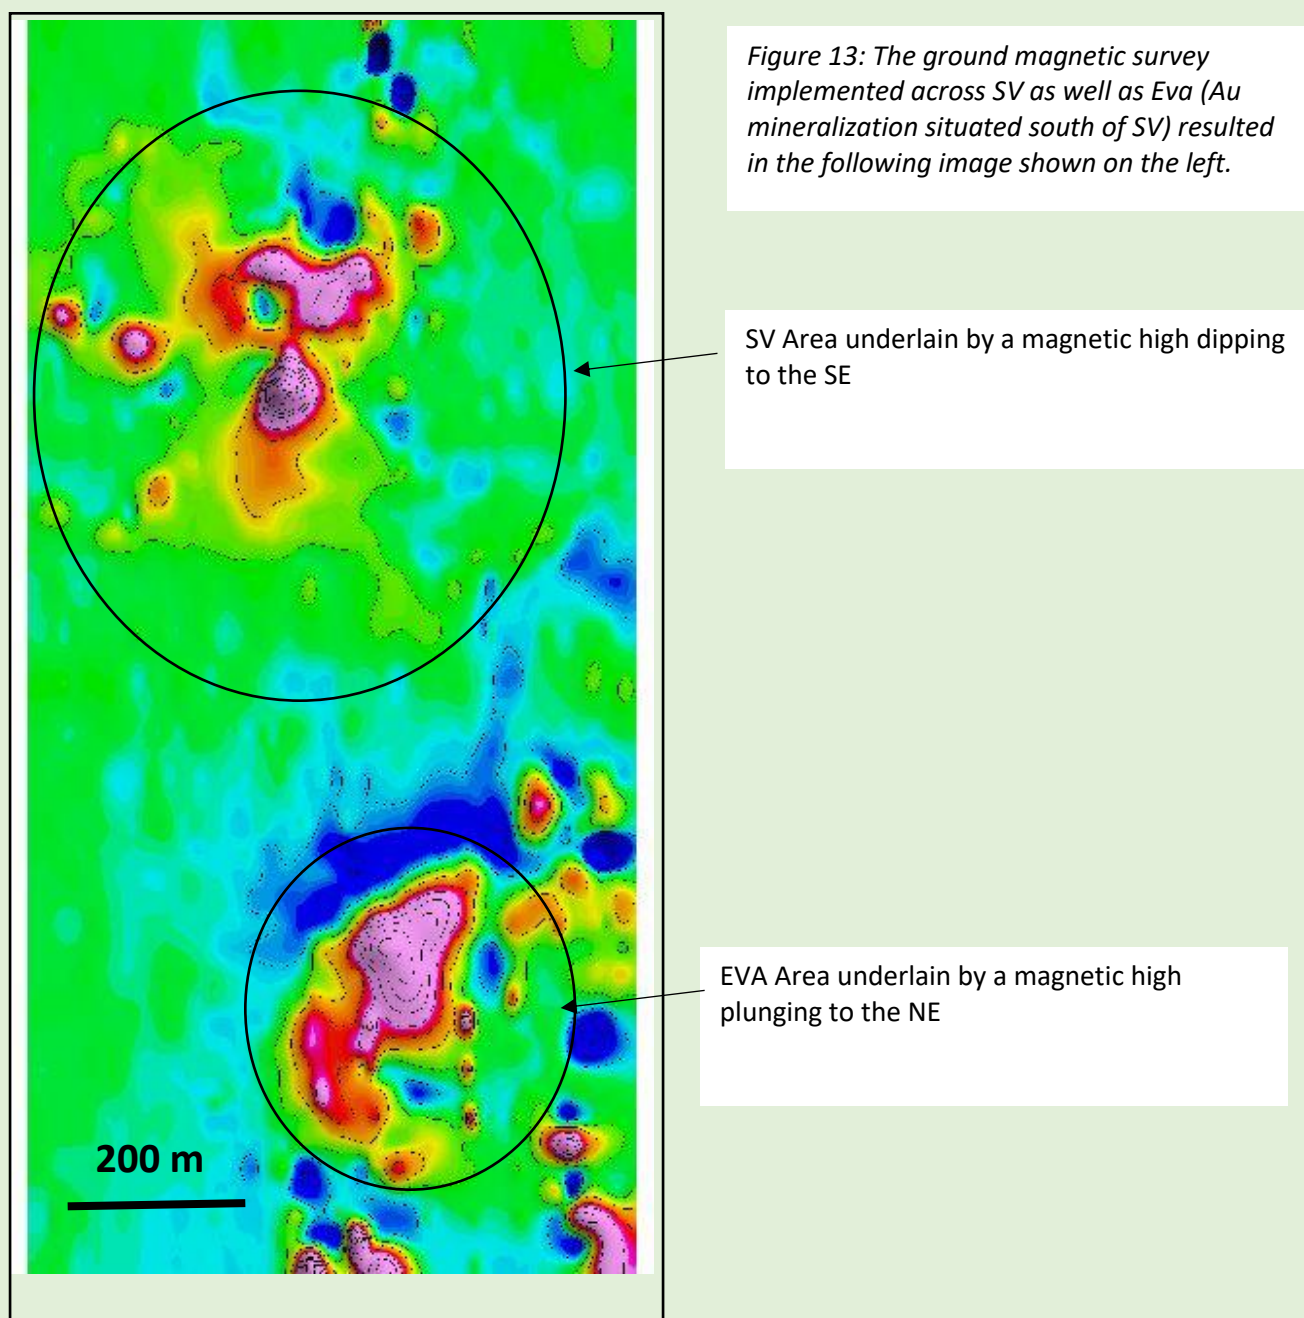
Figure 13: The ground magnetic survey implemented across SV as well as Eva (Au mineralization situated south of SV) resulted in the following image shown on the left.

SV Area underlain by a magnetic high dipping to the SE

EVA Area underlain by a magnetic high plunging to the NE

200 m